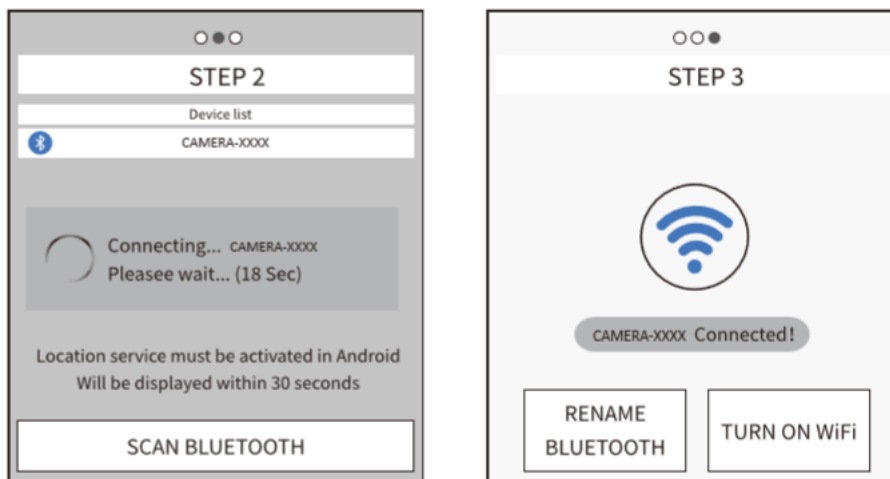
STEP 2

Device list

CAMERA-XXXX

Connecting... CAMERA-XXXX
Pleasee wait... (18 Sec)

Location service must be activated in Android
Will be displayed within 30 seconds

SCAN BLUETOOTH

STEP 3

CAMERA-XXXX Connected!

RENAME BLUETOOTH

TURN ON WiFi